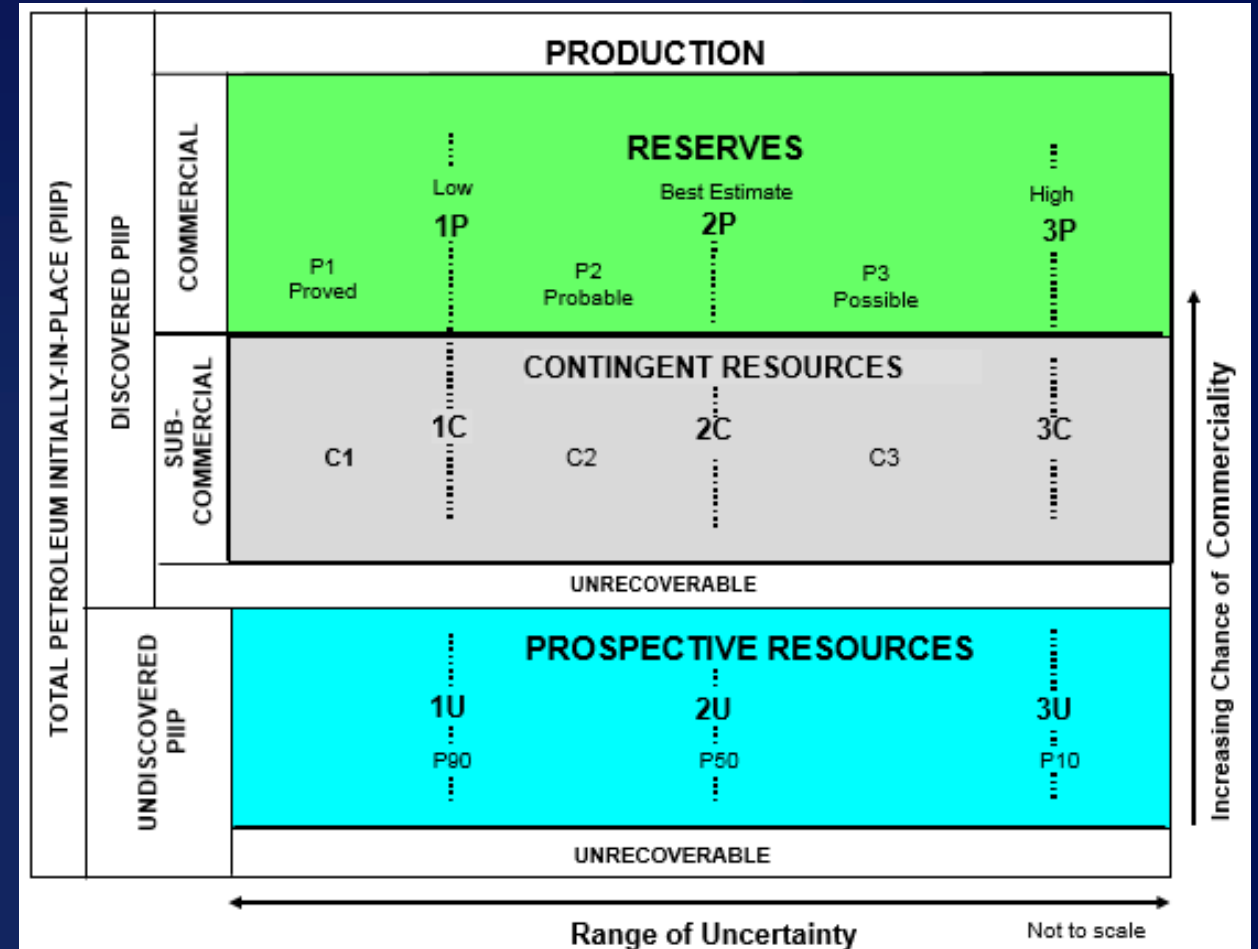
TOTAL PETROLEUM INITIALLY-IN-PLACE (PIIP)

DISCOVERED PIIP

COMMERCIAL

PRODUCTION

RESERVES

Low
1P

Best Estimate
2P

High
3P

P1
Proved

P2
Probable

P3
Possible

SUB-COMMERCIAL

CONTINGENT RESOURCES

1C

2C

3C

C1

C2

C3

UNRECOVERABLE

UNDISCOVERED PIIP

PROSPECTIVE RESOURCES

1U
P90

2U
P50

3U
P10

UNRECOVERABLE

Increasing Chance of Commerciality

Range of Uncertainty

Not to scale